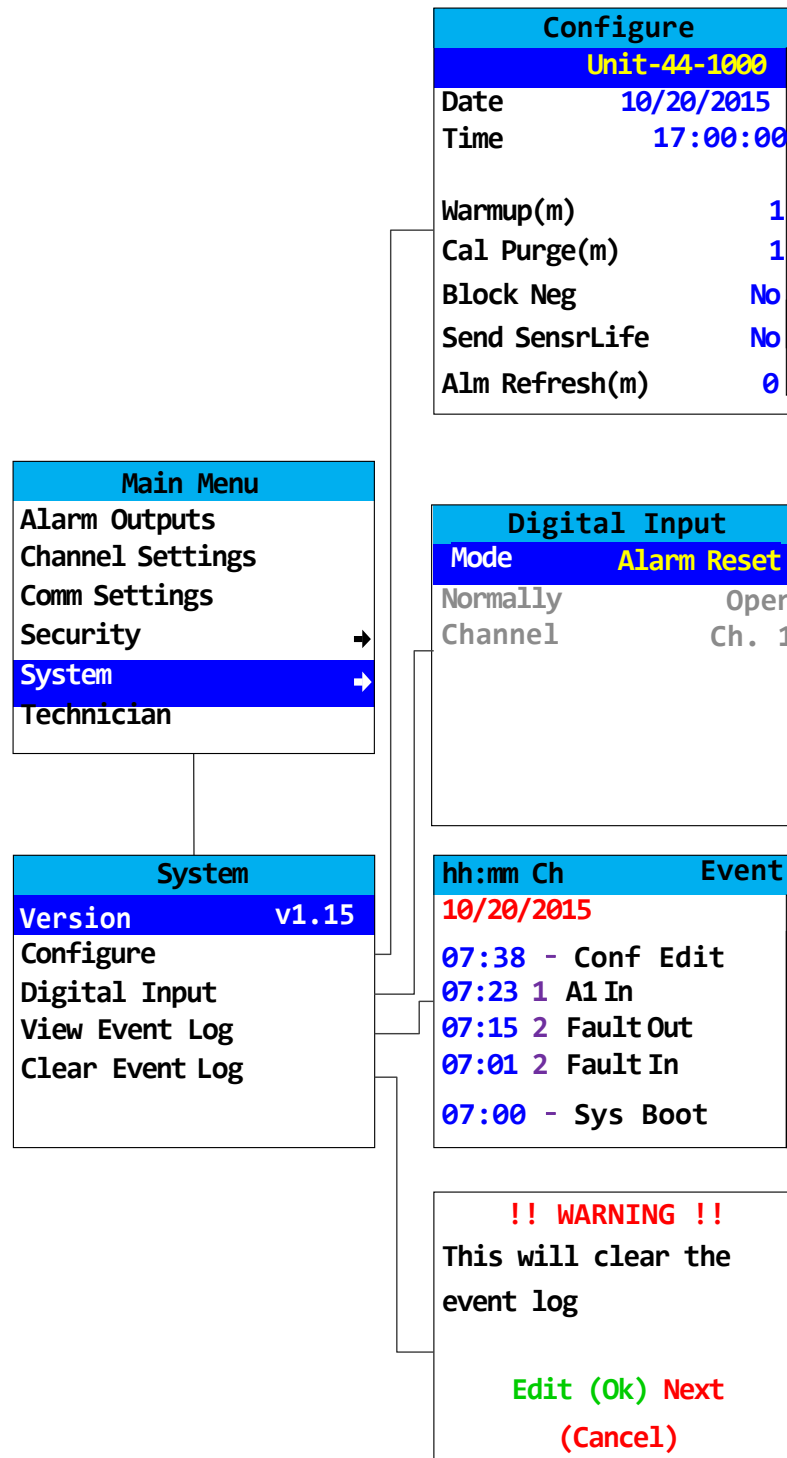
Configure
Unit-44-1000
Date 10/20/2015
Time 17:00:00
Warmup(m) 1
Cal Purge(m) 1
Block Neg No
Send SensrLife No
Alm Refresh(m) 0

Main Menu
Alarm Outputs
Channel Settings
Comm Settings
Security
System
Technician

Digital Input
Mode Alarm Reset
Normally Oper
Channel Ch. 1

System
Version v1.15
Configure
Digital Input
View Event Log
Clear Event Log

hh:mm Ch Event
10/20/2015
07:38 - Conf Edit
07:23 1 A1 In
07:15 2 Fault Out
07:01 2 Fault In
07:00 - Sys Boot

!! WARNING !!
This will clear the event log

Edit (Ok) Next (Cancel)